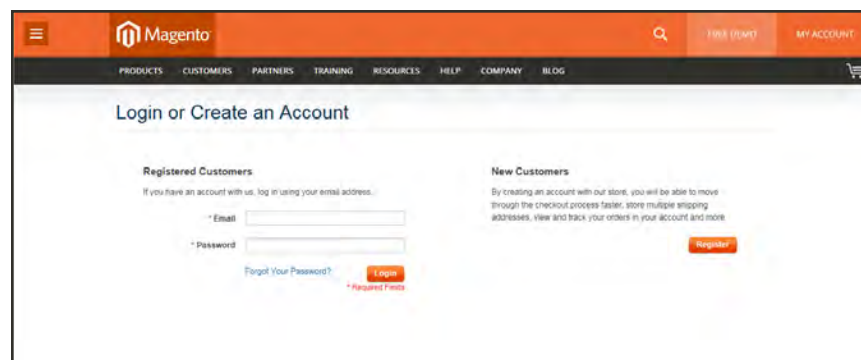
Magento

FREE DEMO

MY ACCOUNT

PRODUCTS CUSTOMERS PARTNERS TRAINING RESOURCES HELP COMPANY BLOG

Login or Create an Account

Registered Customers

If you have an account with us, log in using your email address.

* Email

* Password

Forgot Your Password?

Login

* Required Fields

New Customers

By creating an account with our store, you will be able to move through the checkout process faster, store multiple shipping addresses, view and track your orders in your account and more.

Register